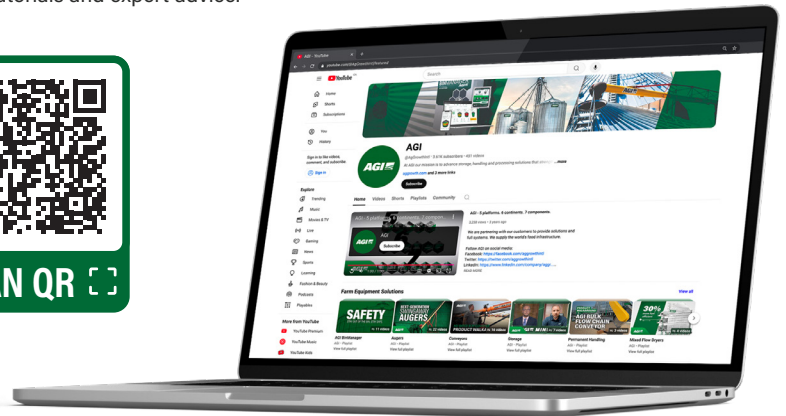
tutorials and expert advice.

AN QR

AGI - YouTube
YouTube
Search
Home
Shorts
Subscriptions
You
History
Sign in
Explore
Trending
Music
Movies & TV
Live
Gaming
News
Sports
Learning
Fashion & Beauty
Podcasts
Playlists
More from YouTube
YouTube Premium
YouTube Music
YouTube Kids
AGI
Subscribe
Home Videos Shorts Playlists Community
AGI
Subscribe
AGI - 5 platforms, 6 continents, 7 components
Farm Equipment Solutions
View all
SAFETY
NEXT-GENERATION STATIONARY AUGERS
PRODUCT WALK
AGI BULK FLOW CHAIN CONVEYOR
30%
AGI Bintelligence
Augers
Conveyors
Storage
Permanent Handling
Mixed Flow Dryers
View full playlist